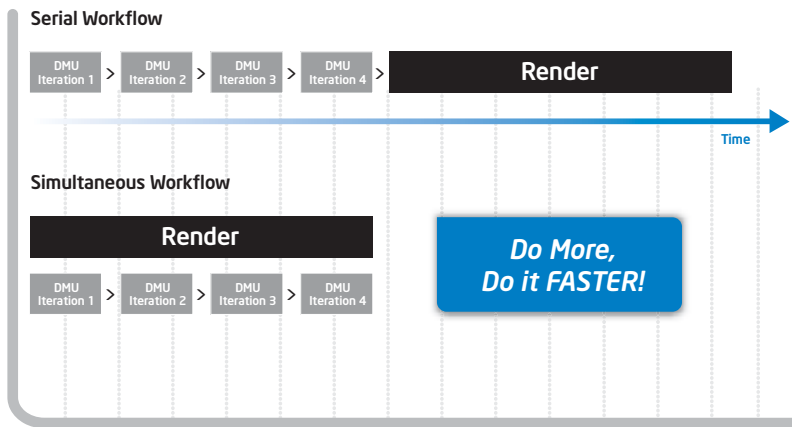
Serial Workflow

DMU Iteration 1 > DMU Iteration 2 > DMU Iteration 3 > DMU Iteration 4 > Render

Time

Simultaneous Workflow

Render

DMU Iteration 1 > DMU Iteration 2 > DMU Iteration 3 > DMU Iteration 4

Do More, Do it FASTER!